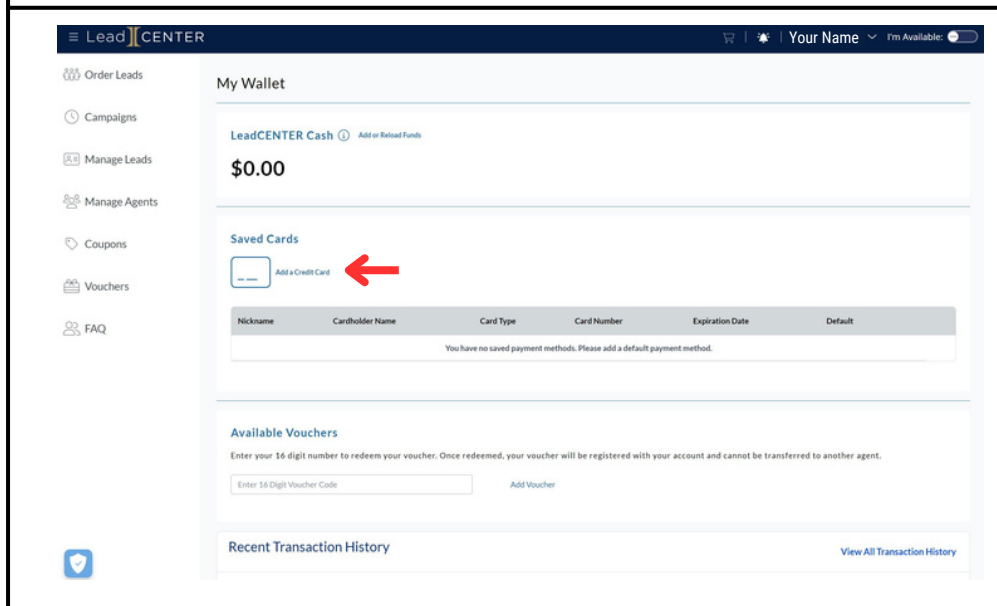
≡ Lead CENTER

Your Name I'm Available:

Order Leads

Campaigns

Manage Leads

Manage Agents

Coupons

Vouchers

FAQ

My Wallet

LeadCENTER Cash Add or Reload Funds

$0.00

Saved Cards

Add a Credit Card

| Nickname | Cardholder Name | Card Type | Card Number | Expiration Date | Default |
|---|---|---|---|---|---|
| You have no saved payment methods. Please add a default payment method. | | | | | |

Available Vouchers

Enter your 16 digit number to redeem your voucher. Once redeemed, your voucher will be registered with your account and cannot be transferred to another agent.

Enter 16 Digit Voucher Code

Add Voucher

Recent Transaction History

View All Transaction History